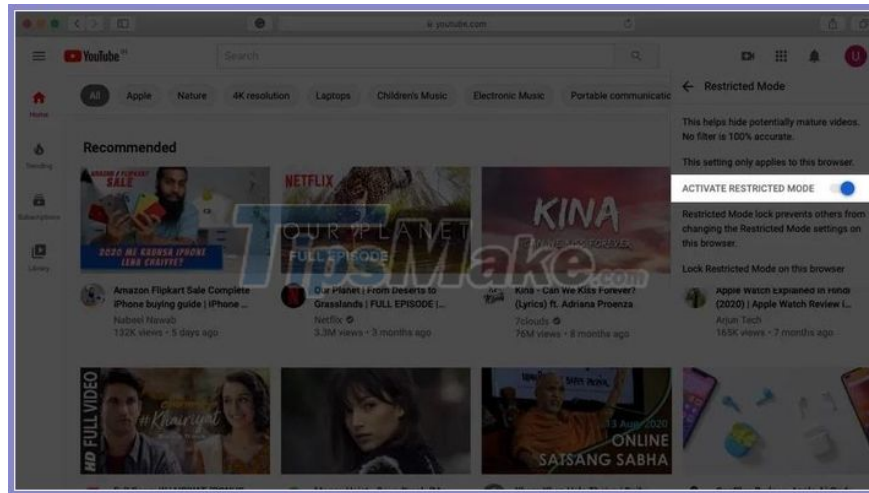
youtube.com

YouTube

Search

All Apple Nature 4K resolution Laptops Children's Music Electronic Music Portable communicatio

Home

Trending

Subscriptions

Library

Recommended

AMAZON FLIPKART SALE

2020 ME KAUNSA IPHONE LENA CHAIYE?

Amazon Flipkart Sale Complete iPhone buying guide | iPhone ...
Nabeel Nawab
132K views • 5 days ago

NETFLIX

OUR PLANET FULL EPISODE

Our Planet | From Deserts to Grasslands | FULL EPISODE | ...
Netflix
3.3M views • 3 months ago

KINA

Kina - Can We Kiss Forever? (Lyrics) ft. Adriana Proenza
7clouds
76M views • 8 months ago

Apple Watch Explained in Hindi (2020) | Apple Watch Review i...
Arjun Tech
165K views • 7 months ago

HD FULL VIDEO

Khairiyat

13 Aug 2020 ONLINE SATSANG SABHA

← Restricted Mode

This helps hide potentially mature videos. No filter is 100% accurate.

This setting only applies to this browser.

ACTIVATE RESTRICTED MODE

Restricted Mode lock prevents others from changing the Restricted Mode settings on this browser.

Lock Restricted Mode on this browser

TipsMake.com